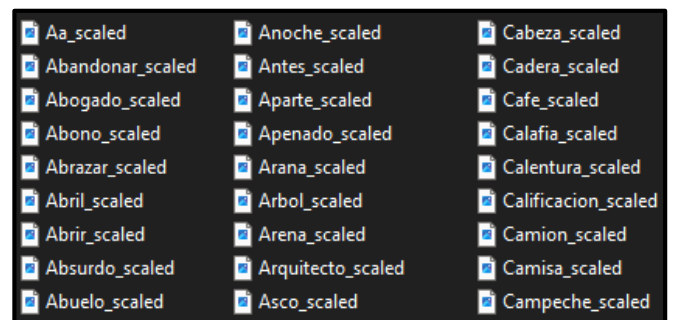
Aa_scaled
Abandonar_scaled
Abogado_scaled
Abono_scaled
Abrazar_scaled
Abril_scaled
Abrir_scaled
Absurdo_scaled
Abuelo_scaled

Anoche_scaled
Antes_scaled
Aparte_scaled
Apenado_scaled
Arana_scaled
Arbol_scaled
Arena_scaled
Arquitecto_scaled
Asco_scaled

Cabeza_scaled
Cadera_scaled
Cafe_scaled
Calafia_scaled
Calentura_scaled
Calificacion_scaled
Camion_scaled
Camisa_scaled
Campeche_scaled